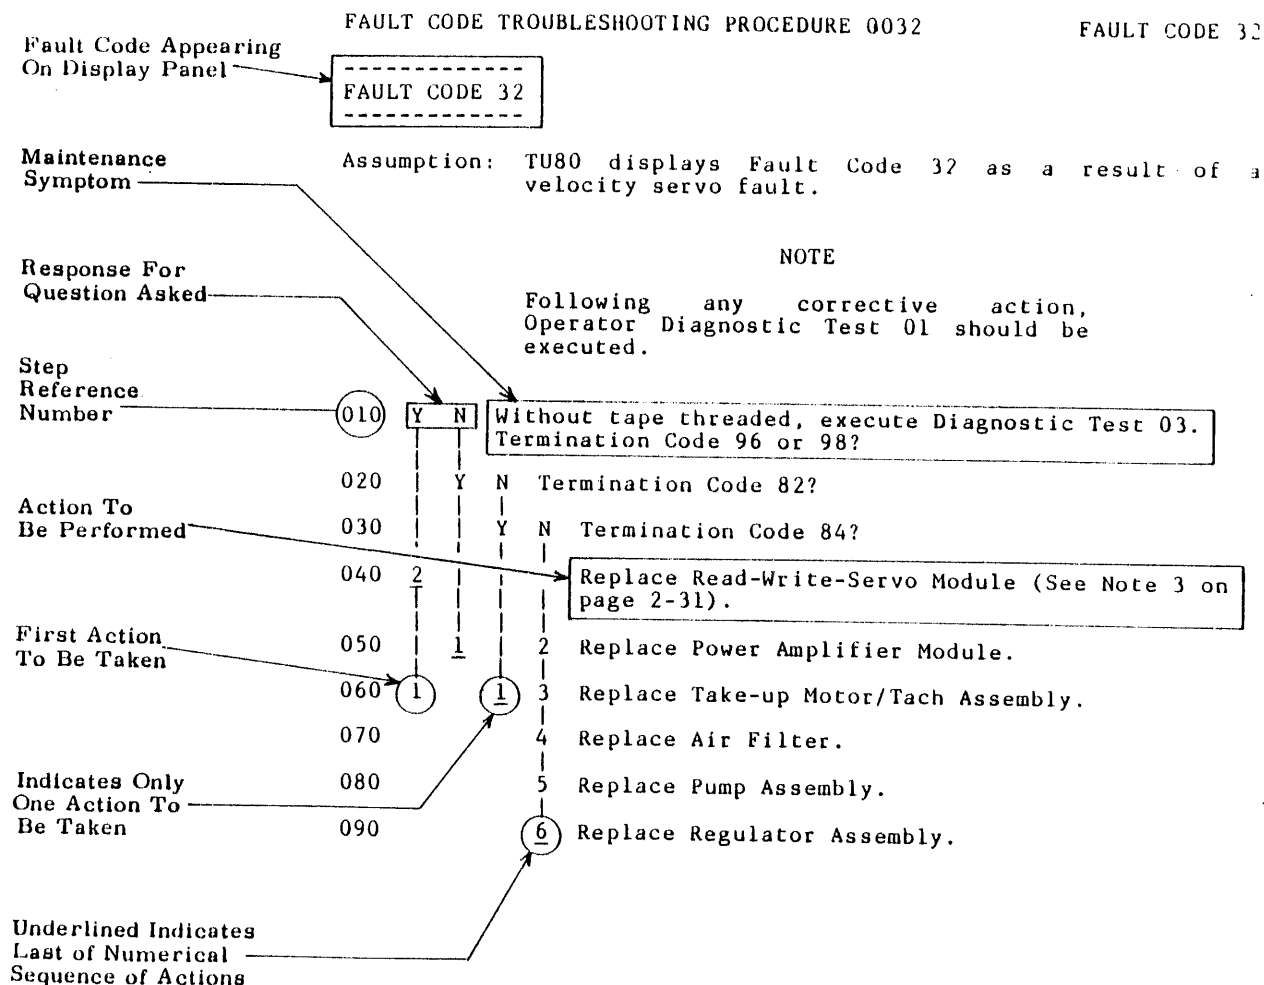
FAULT CODE TROUBLESHOOTING PROCEDURE 0032

FAULT CODE 32

Fault Code Appearing On Display Panel

FAULT CODE 32

Maintenance Symptom

Assumption: TU80 displays Fault Code 32 as a result of a velocity servo fault.

NOTE

Following any corrective action, Operator Diagnostic Test 01 should be executed.

Response For Question Asked

Step Reference Number

010 Y N Without tape threaded, execute Diagnostic Test 03. Termination Code 96 or 98?

020 Y N Termination Code 82?

Action To Be Performed

030 Y N Termination Code 84?

040 2 Replace Read-Write-Servo Module (See Note 3 on page 2-31).

First Action To Be Taken

050 1 2 Replace Power Amplifier Module.

060 1 1 3 Replace Take-up Motor/Tach Assembly.

070 4 Replace Air Filter.

Indicates Only One Action To Be Taken

080 5 Replace Pump Assembly.

090 6 Replace Regulator Assembly.

Underlined Indicates Last of Numerical Sequence of Actions